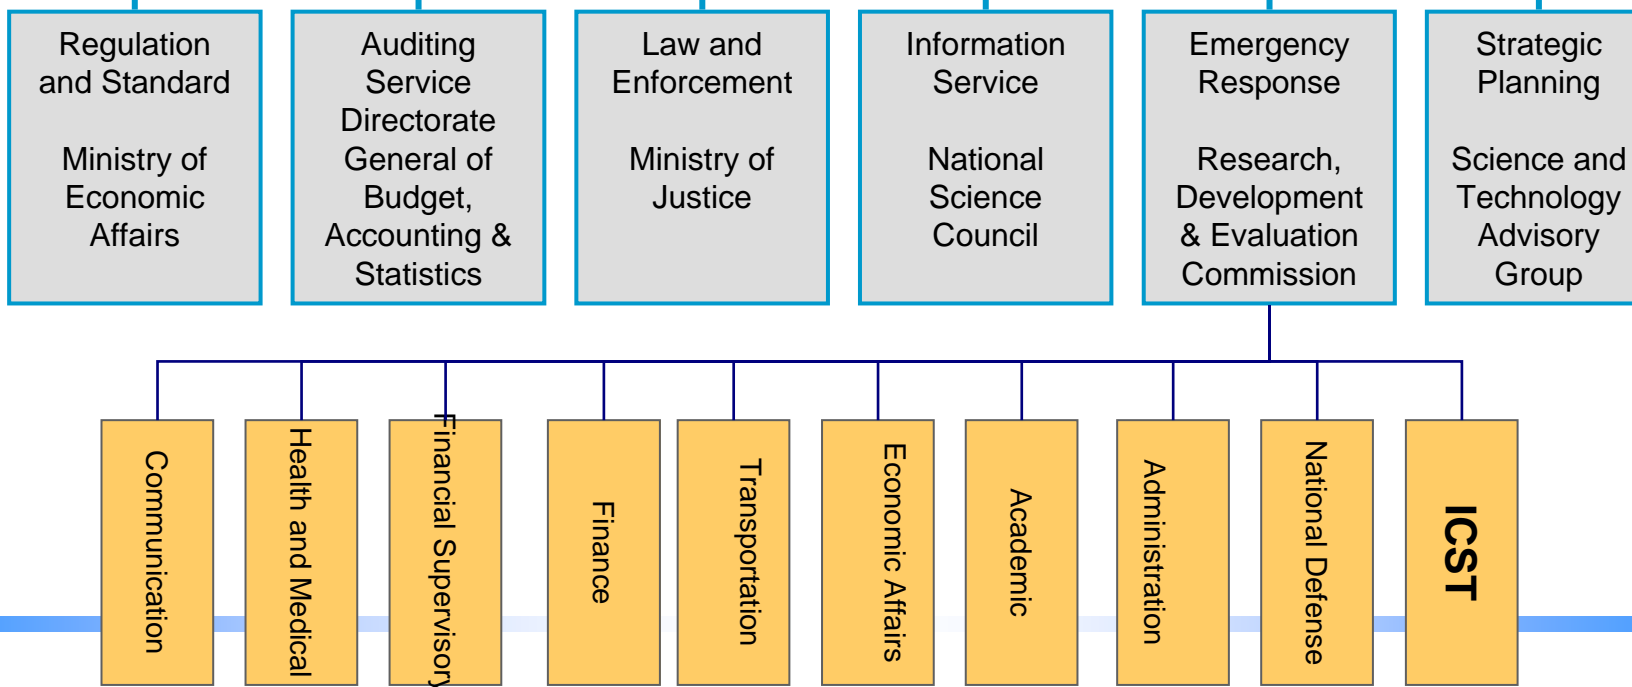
Regulation and Standard

Ministry of Economic Affairs

Auditing Service Directorate General of Budget, Accounting & Statistics

Law and Enforcement

Ministry of Justice

Information Service

National Science Council

Emergency Response

Research, Development & Evaluation Commission

Strategic Planning

Science and Technology Advisory Group

Communication

Health and Medical

Financial Supervisory

Finance

Transportation

Economic Affairs

Academic

Administration

National Defense

ICST